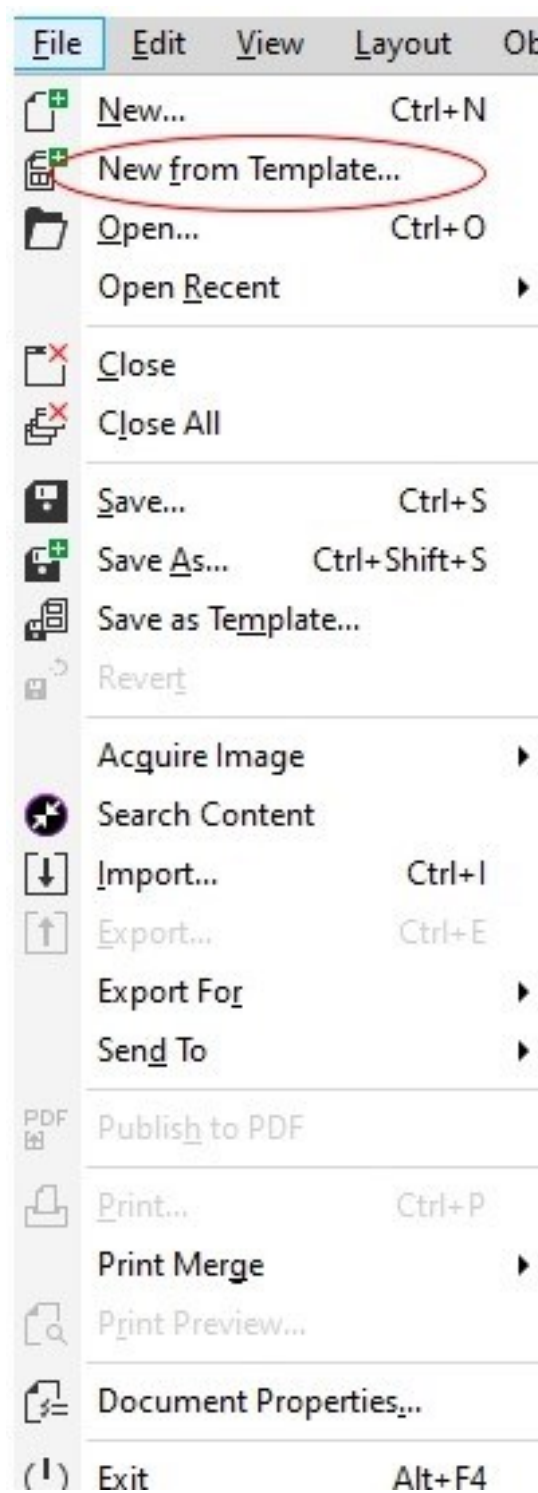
File Edit View Layout Ob

New... Ctrl+N
New from Template...
Open... Ctrl+O
Open Recent

Close
Close All

Save... Ctrl+S
Save As... Ctrl+Shift+S
Save as Template...
Revert

Acquire Image
Search Content
Import... Ctrl+I
Export... Ctrl+E
Export For
Send To

PDF
Publish to PDF

Print... Ctrl+P
Print Merge
Print Preview...

Document Properties...

Exit Alt+F4